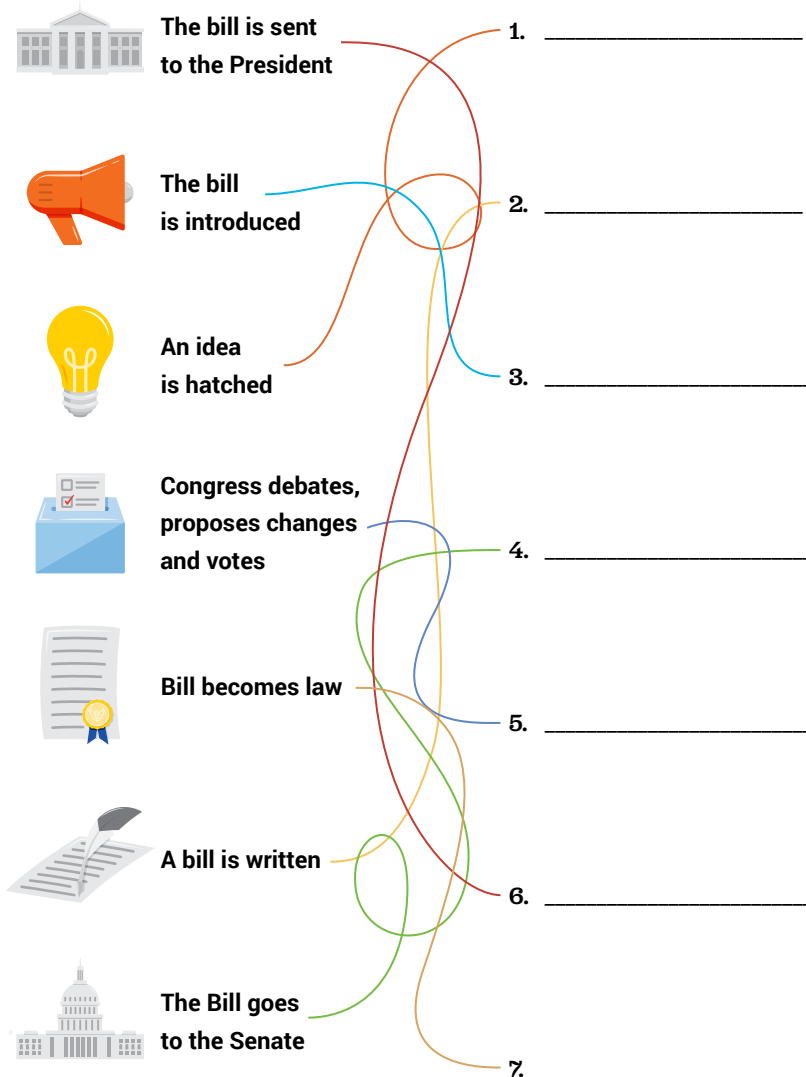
The bill is sent to the President

The bill is introduced

An idea is hatched

Congress debates, proposes changes and votes

Bill becomes law

A bill is written

The Bill goes to the Senate

1. ____________________

2. ____________________

3. ____________________

4. ____________________

5. ____________________

6. ____________________

7.